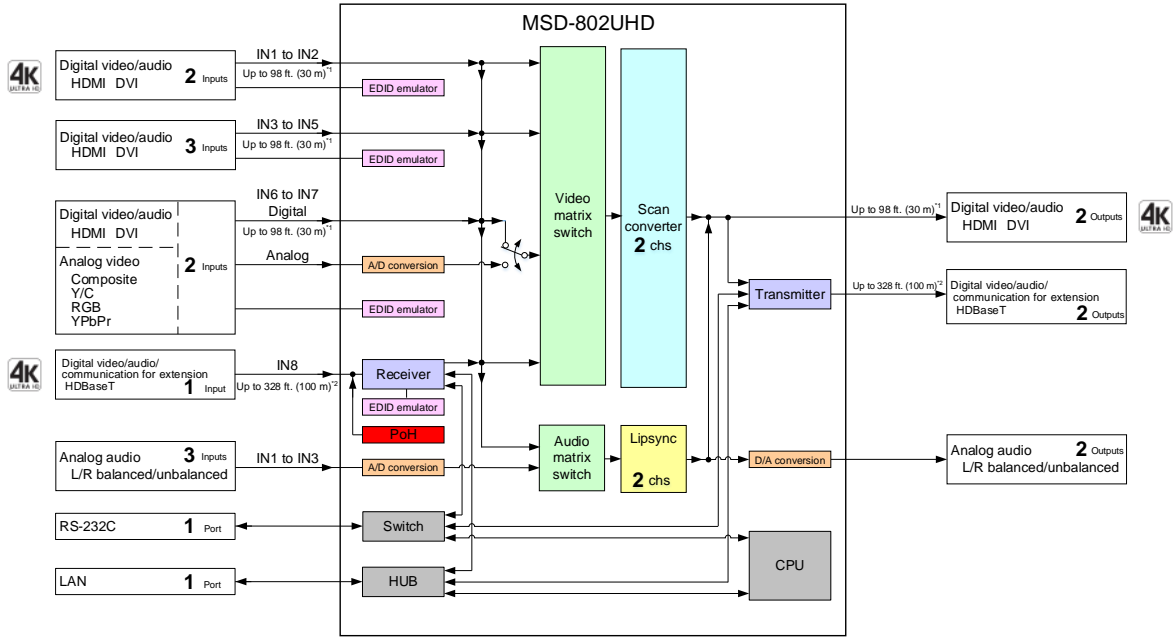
MSD-802UHD

4K ULTRA HD

Digital video/audio HDMI DVI 2 Inputs

IN1 to IN2

Up to 98 ft. (30 m)$^{*1}$

EDID emulator

Digital video/audio HDMI DVI 3 Inputs

IN3 to IN5

Up to 98 ft. (30 m)$^{*1}$

EDID emulator

Digital video/audio HDMI DVI

Analog video Composite Y/C RGB YPbPr

2 Inputs

IN6 to IN7

Digital

Up to 98 ft. (30 m)$^{*1}$

Analog

A/D conversion

EDID emulator

4K ULTRA HD

Digital video/audio/ communication for extension HDBaseT 1 Input

IN8

Up to 328 ft. (100 m)$^{*2}$

Receiver

EDID emulator

PoH

Analog audio 3 Inputs L/R balanced/unbalanced

IN1 to IN3

A/D conversion

RS-232C 1 Port

Switch

LAN 1 Port

HUB

Video matrix switch

Scan converter 2 chs

Audio matrix switch

Lipsync 2 chs

Transmitter

D/A conversion

CPU

Up to 98 ft. (30 m)$^{*1}$

Digital video/audio HDMI DVI 2 Outputs

4K ULTRA HD

Up to 328 ft. (100 m)$^{*2}$

Digital video/audio/ communication for extension HDBaseT 2 Outputs

Analog audio 2 Outputs L/R balanced/unbalanced